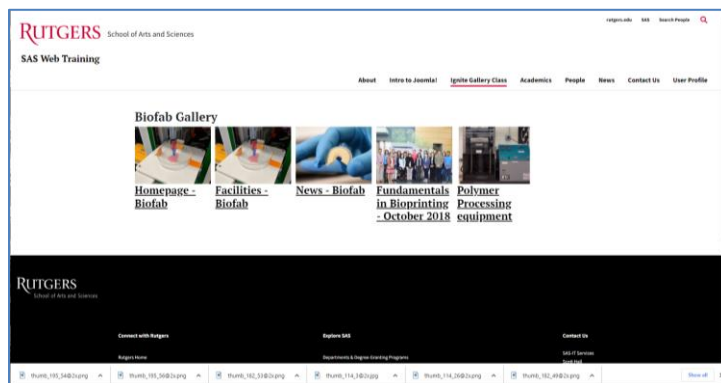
RUTGERS School of Arts and Sciences

rutgers.edu SAS Search People

SAS Web Training

About Intro to Joomla! Ignite Gallery Class Academics People News Contact Us User Profile

Biofab Gallery

Homepage - Biofab

Facilities - Biofab

News - Biofab

Fundamentals in Bioprinting - October 2018

Polymer Processing equipment

RUTGERS School of Arts and Sciences

Connect with Rutgers

Rutgers Home

Explore SAS

Departments & Degree-Granting Programs

Contact Us

SAS IT Services

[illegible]

thumb_195_54@2x.png

thumb_195_56@2x.png

thumb_192_53@2x.png

thumb_114_3@2x.jpg

thumb_114_26@2x.png

thumb_192_49@2x.png

Show all